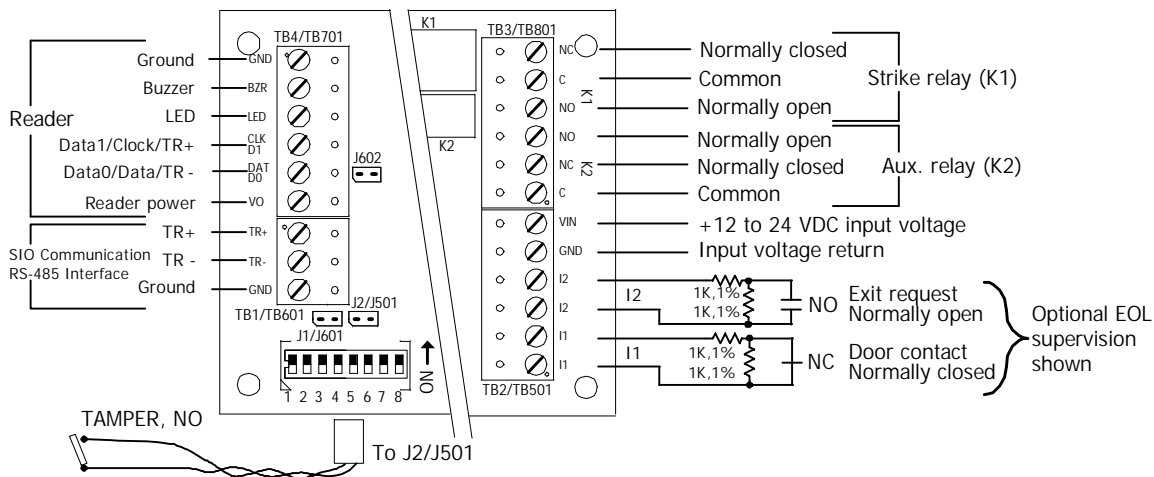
Reader

Ground
Buzzer
LED
Data1/Clock/TR+
Data0/Data/TR -
Reader power

SIO Communication
RS-485 Interface

TR+
TR -
Ground

TB4/TB701
GND
BZR
LED
CLK
D1
DAT
D0
VO
TR+
TR-
GND

J602
TB1/TB601
J2/J501
J1/J601
1 2 3 4 5 6 7 8
ON

TAMPER, NO
To J2/J501

K1
K2
TB3/TB801
NC
C
NO
K1
NO
NC
K2
C
VIN
GND
I2
I2
I1
I1
TB2/TB501

Normally closed
Common
Normally open
Normally open
Normally closed
Common
Strike relay (K1)
Aux. relay (K2)
+12 to 24 VDC input voltage
Input voltage return

I2
1K,1%
1K,1%
NO
Exit request
Normally open

I1
1K,1%
1K,1%
NC
Door contact
Normally closed

Optional EOL supervision shown